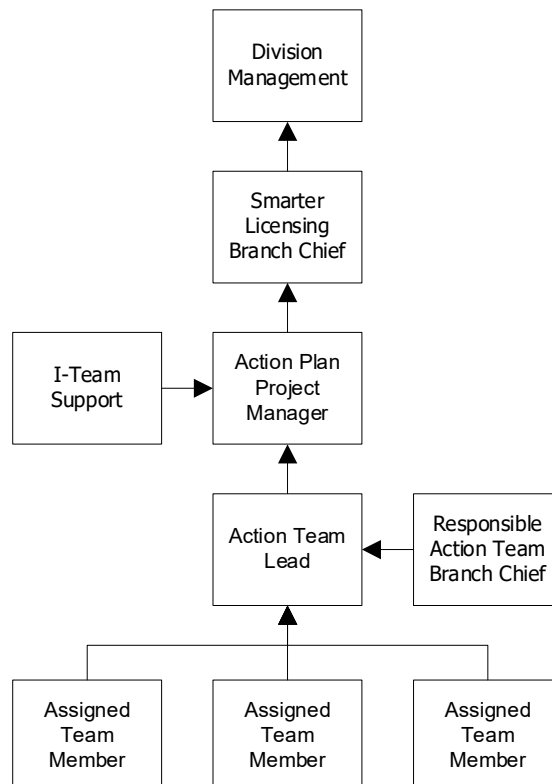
Division Management

Smarter Licensing Branch Chief

I-Team Support

Action Plan Project Manager

Action Team Lead

Responsible Action Team Branch Chief

Assigned Team Member

Assigned Team Member

Assigned Team Member